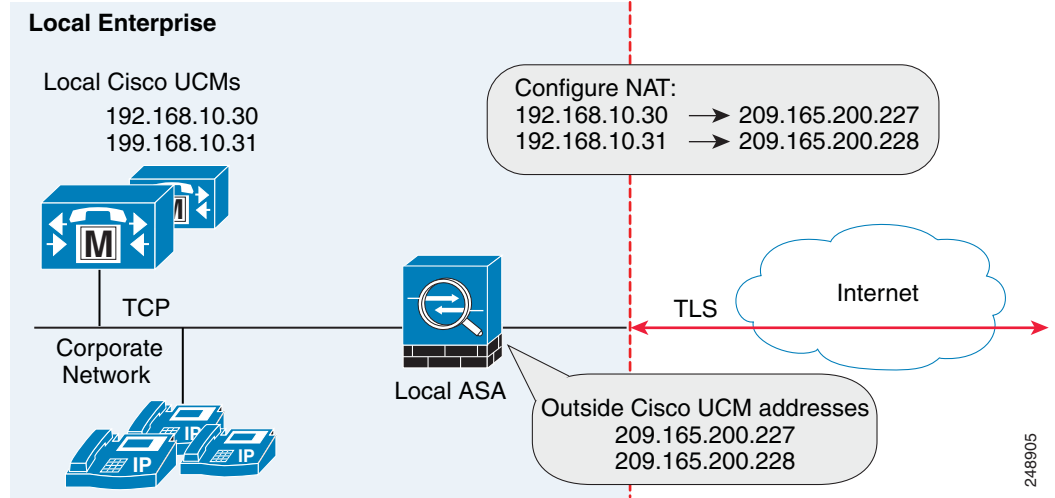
Local Enterprise

Local Cisco UCMs
192.168.10.30
199.168.10.31

M

M

Configure NAT:
192.168.10.30 → 209.165.200.227
192.168.10.31 → 209.165.200.228

TCP

Corporate Network

IP

IP

IP

Local ASA

TLS

Internet

Outside Cisco UCM addresses
209.165.200.227
209.165.200.228

248905